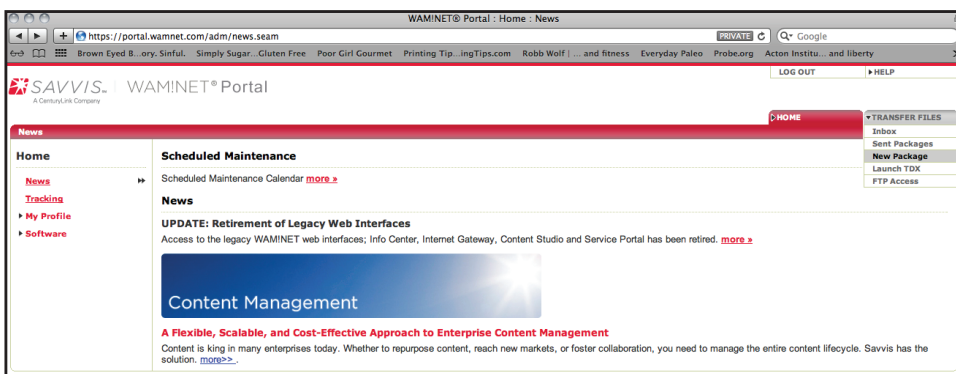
WAM!NET® Portal : Home : News

https://portal.wamnet.com/adm/news.seam

PRIVATE

Google

Brown Eyed B...ory. Sinful. Simply Sugar...Gluten Free Poor Girl Gourmet Printing Tip...ingTips.com Robb Wolf | ... and fitness Everyday Paleo Probe.org Acton Institu... and liberty

SAVVIS. A CenturyLink Company | WAM!NET® Portal

LOG OUT

HELP

HOME

TRANSFER FILES

Inbox

Sent Packages

New Package

Launch TDX

FTP Access

News

Home

News

Tracking

My Profile

Software

Scheduled Maintenance

Scheduled Maintenance Calendar more »

News

UPDATE: Retirement of Legacy Web Interfaces

Access to the legacy WAM!NET web interfaces; Info Center, Internet Gateway, Content Studio and Service Portal has been retired. more »

Content Management

A Flexible, Scalable, and Cost-Effective Approach to Enterprise Content Management

Content is king in many enterprises today. Whether to repurpose content, reach new markets, or foster collaboration, you need to manage the entire content lifecycle. Savvis has the solution. more>> .